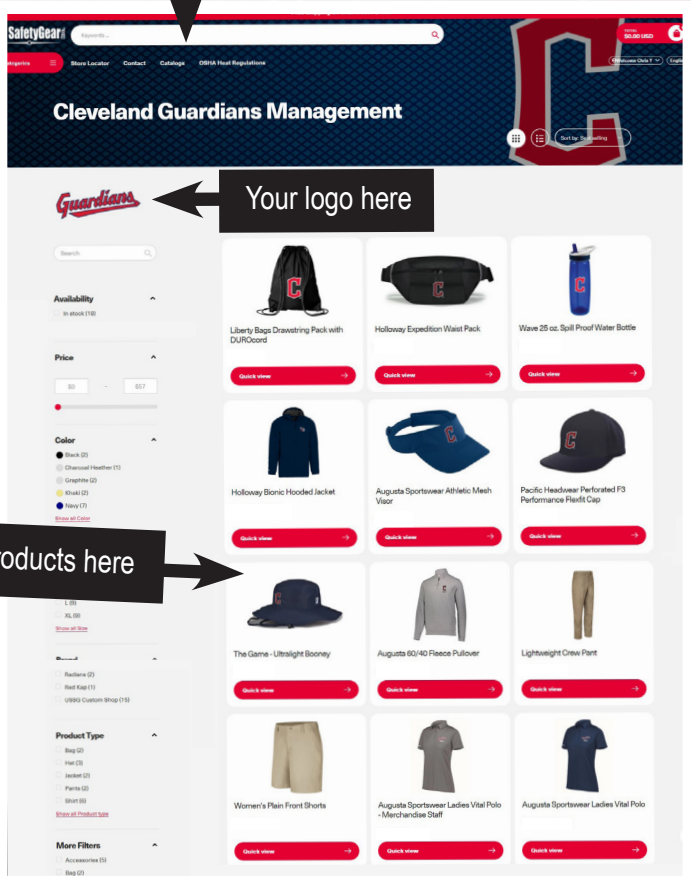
SafetyGear

Keywords...

TOTAL $0.00 USD

Categories

Store Locator Contact Catalogs OSHA Heat Regulations

Welcome Chris T English

Cleveland Guardians Management

Sort by: Best selling

Guardians

Your logo here

Search

Availability

In stock (19)

Price

$0 - 657

Color

Black (2)

Charcoal Heather (1)

Graphite (2)

Khaki (2)

Navy (7)

Show all Color

L (9)

XL (9)

Show all Size

Brand

Redkens (2)

Red Kap (1)

USSG Custom Shop (15)

Product Type

Bag (2)

Hat (3)

Jacket (2)

Pants (2)

Shirt (6)

Show all Product type

More Filters

Accessories (5)

Bag (2)

roducts here

Liberty Bags Drawstring Pack with DUROcord

Quick view

Holloway Expedition Waist Pack

Quick view

Wave 25 oz. Spill Proof Water Bottle

Quick view

Holloway Bionic Hooded Jacket

Quick view

Augusta Sportswear Athletic Mesh Visor

Quick view

Pacific Headwear Perforated F3 Performance Flexfit Cap

Quick view

The Game - Ultralight Booney

Quick view

Augusta 60/40 Fleece Pullover

Quick view

Lightweight Crew Pant

Quick view

Women's Plain Front Shorts

Quick view

Augusta Sportswear Ladies Vital Polo - Merchandise Staff

Quick view

Augusta Sportswear Ladies Vital Polo

Quick view